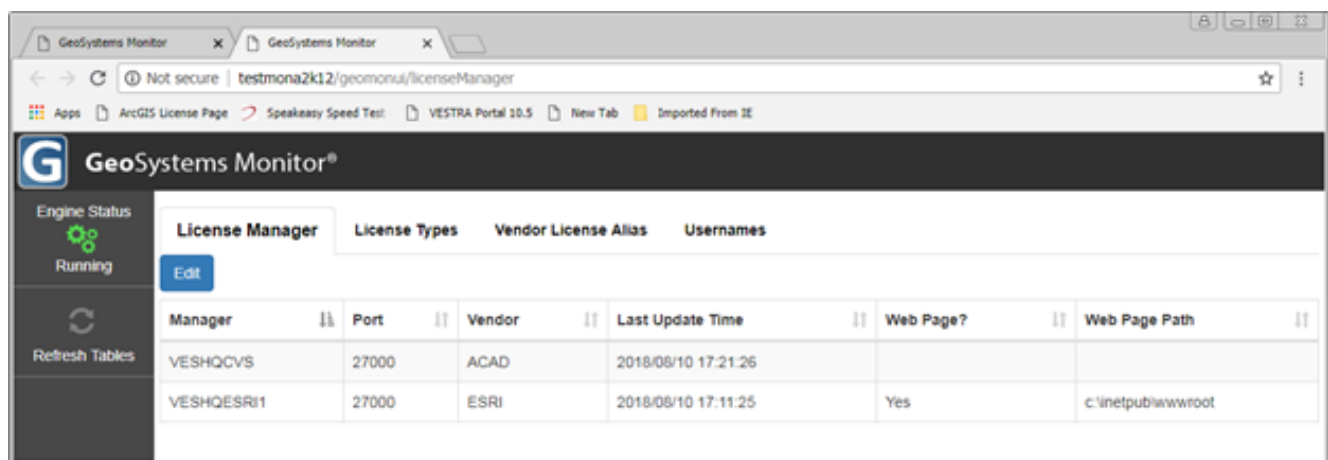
GeoSystems Monitor × GeoSystems Monitor ×

Not secure | testmona2k12/geomonui/licenseManager

Apps ArcGIS License Page Speakeasy Speed Test VESTRA Portal 10.5 New Tab Imported From IE

G GeoSystems Monitor®

Engine Status
Running

Refresh Tables

License Manager License Types Vendor License Alias Usernames

Edit

| Manager | Port | Vendor | Last Update Time | Web Page? | Web Page Path |
|---|---|---|---|---|---|
| VESHQCVS | 27000 | ACAD | 2018/08/10 17:21:26 | | |
| VESHQESRI1 | 27000 | ESRI | 2018/08/10 17:11:25 | Yes | c:\inetpub\wwwroot |